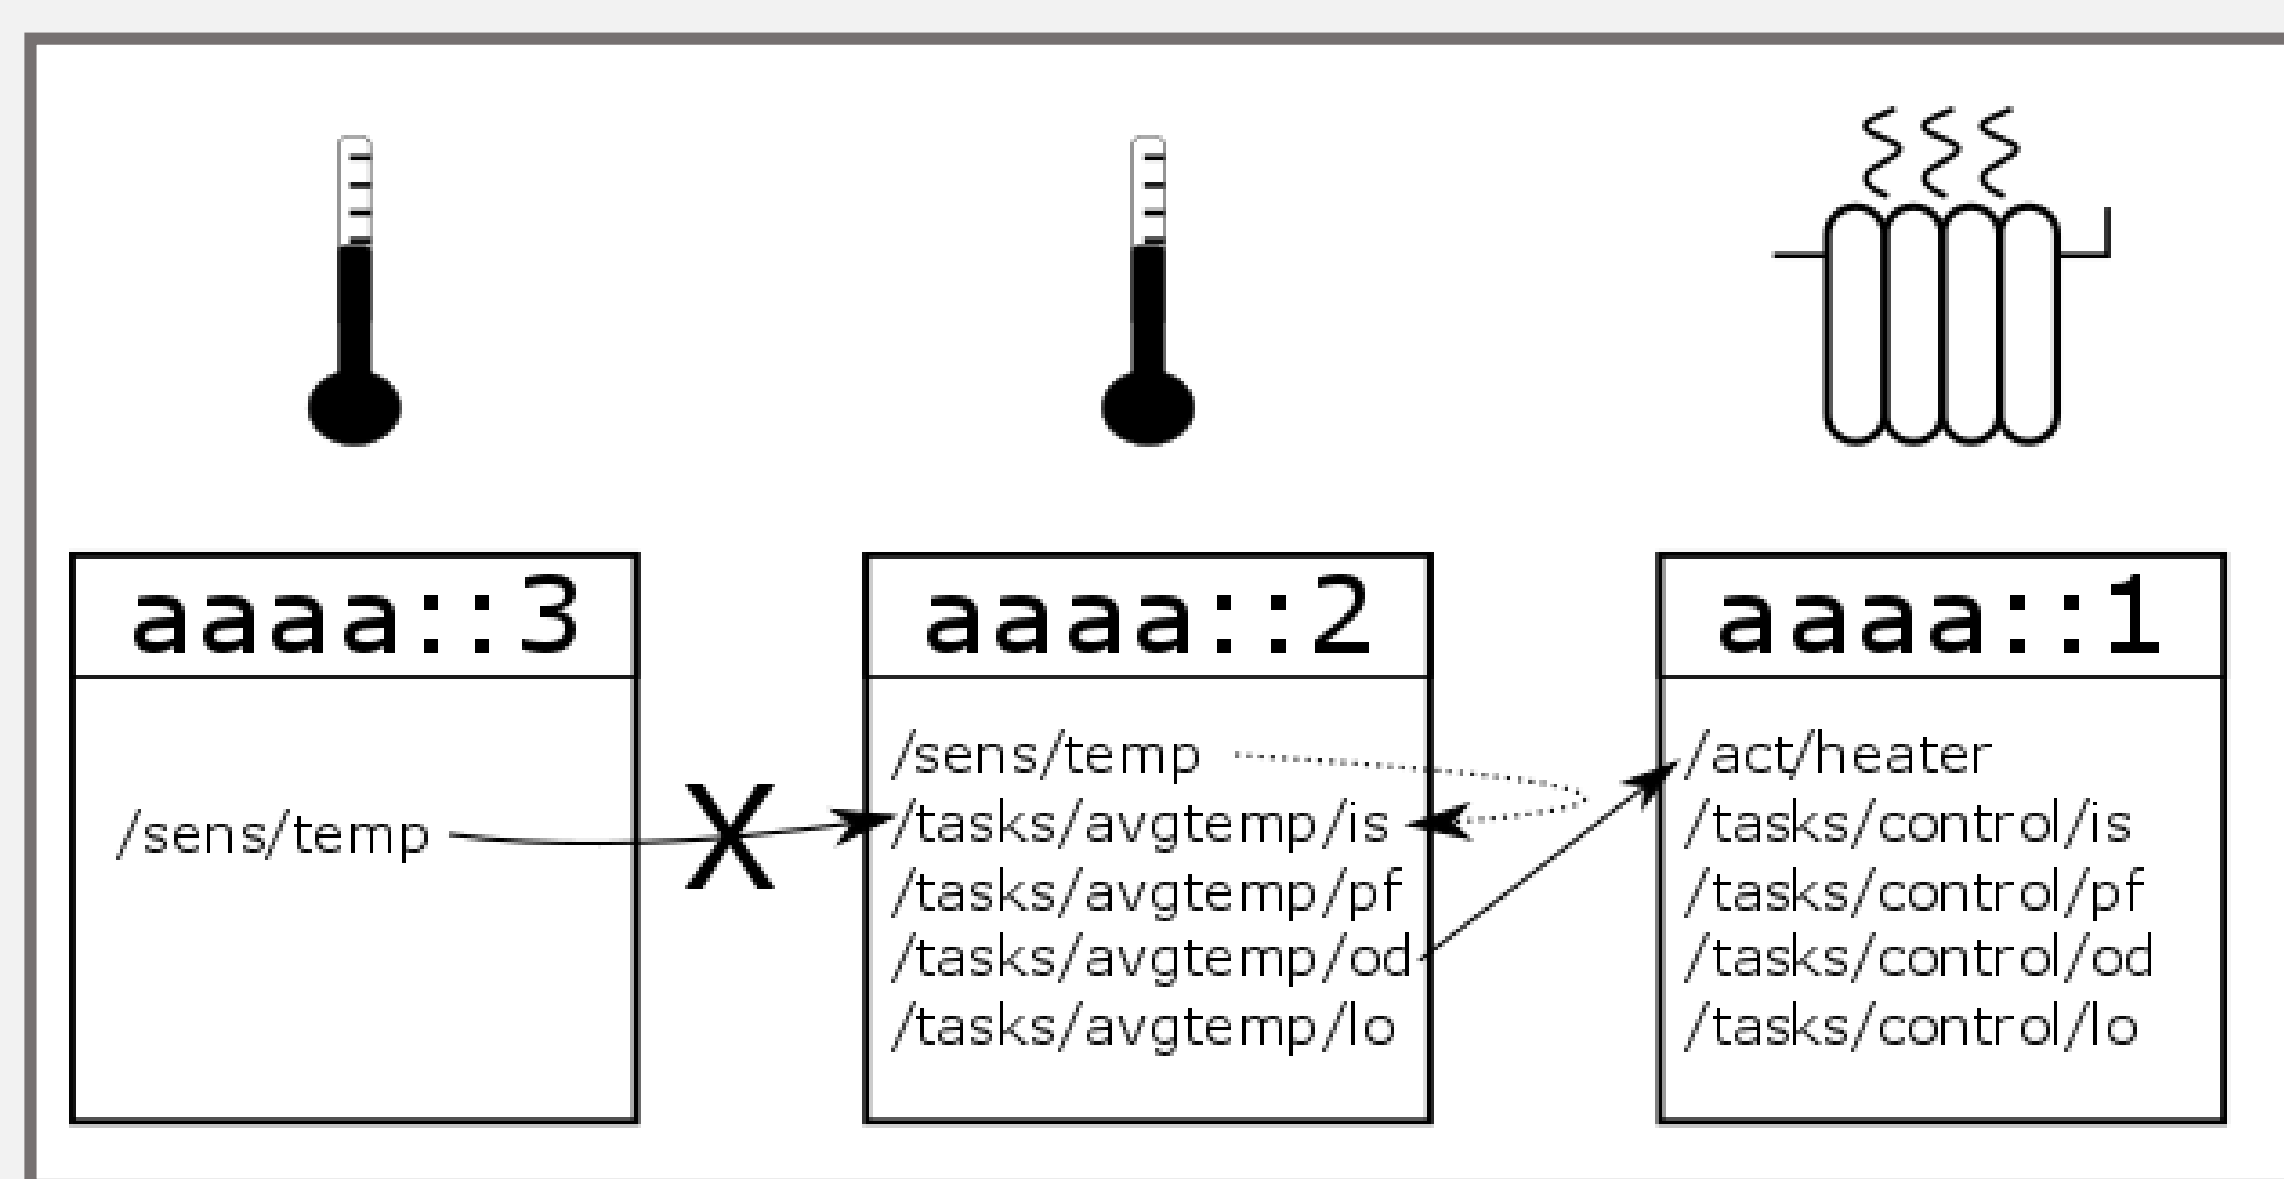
aaaa::3

/sens/temp

X

aaaa::2

/sens/temp
/tasks/avgtemp/is
/tasks/avgtemp/pf
/tasks/avgtemp/od
/tasks/avgtemp/lo

aaaa::1

/act/heater
/tasks/control/is
/tasks/control/pf
/tasks/control/od
/tasks/control/lo